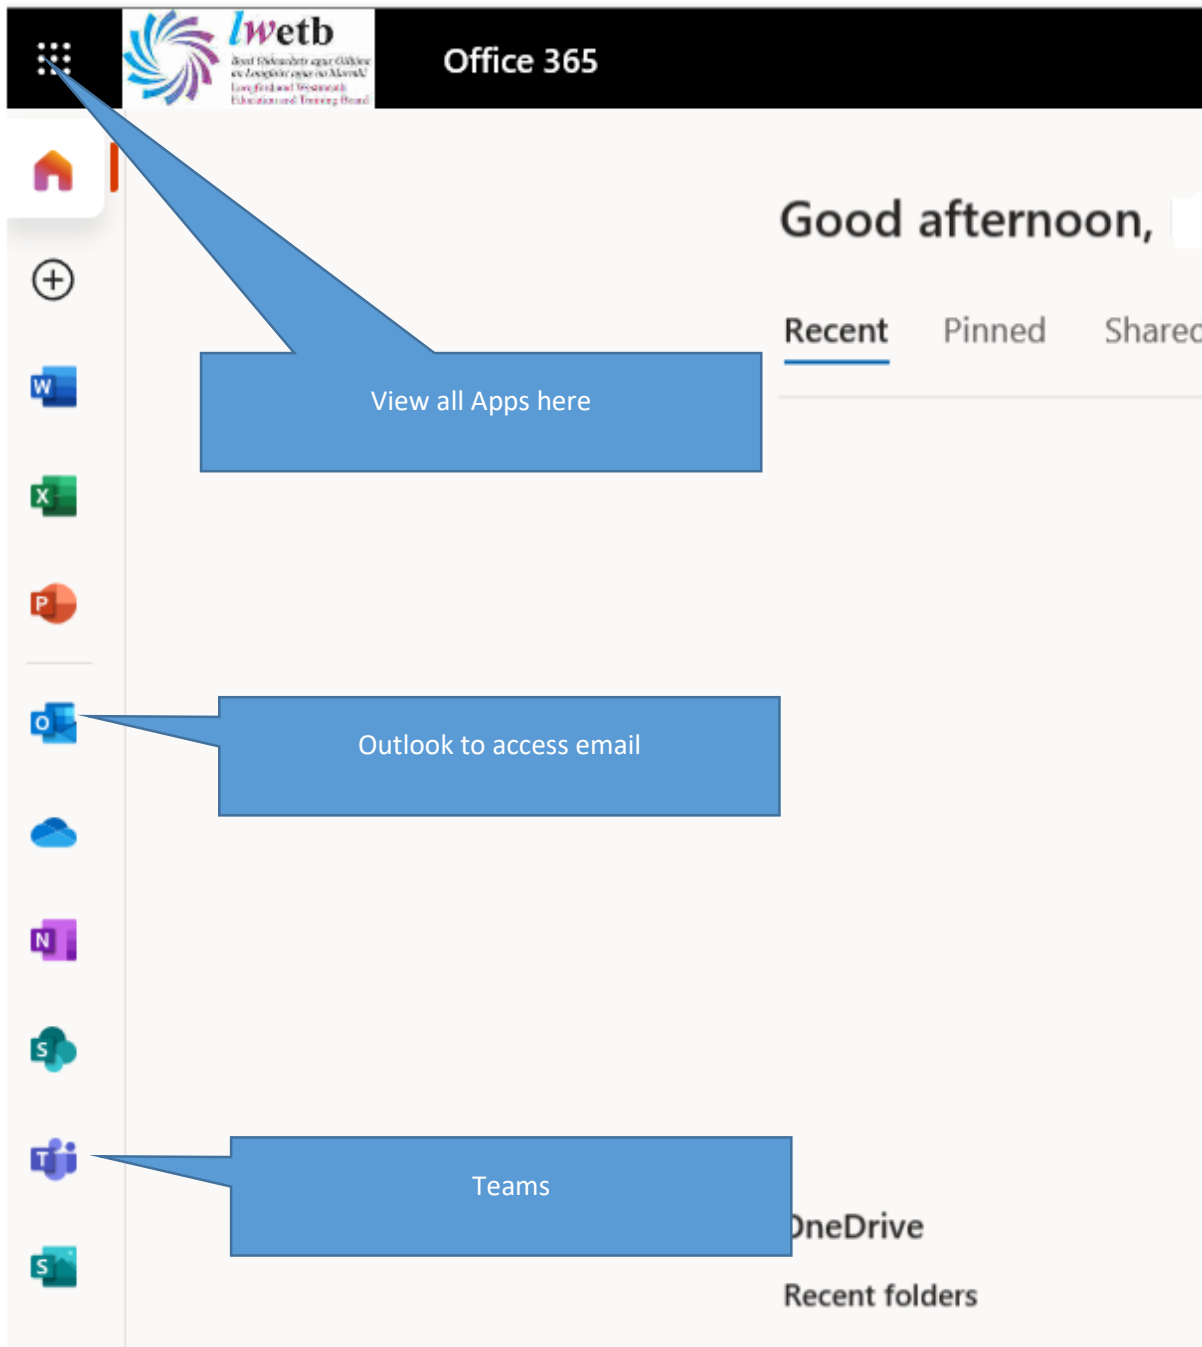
lwetb
Bord Oideachais agus Oiliúna an Longfoirt agus na hIarmhí
Longford and Westmeath Education and Training Board

Office 365

Good afternoon,

Recent Pinned Sharec

View all Apps here

Outlook to access email

Teams

)neDrive

Recent folders